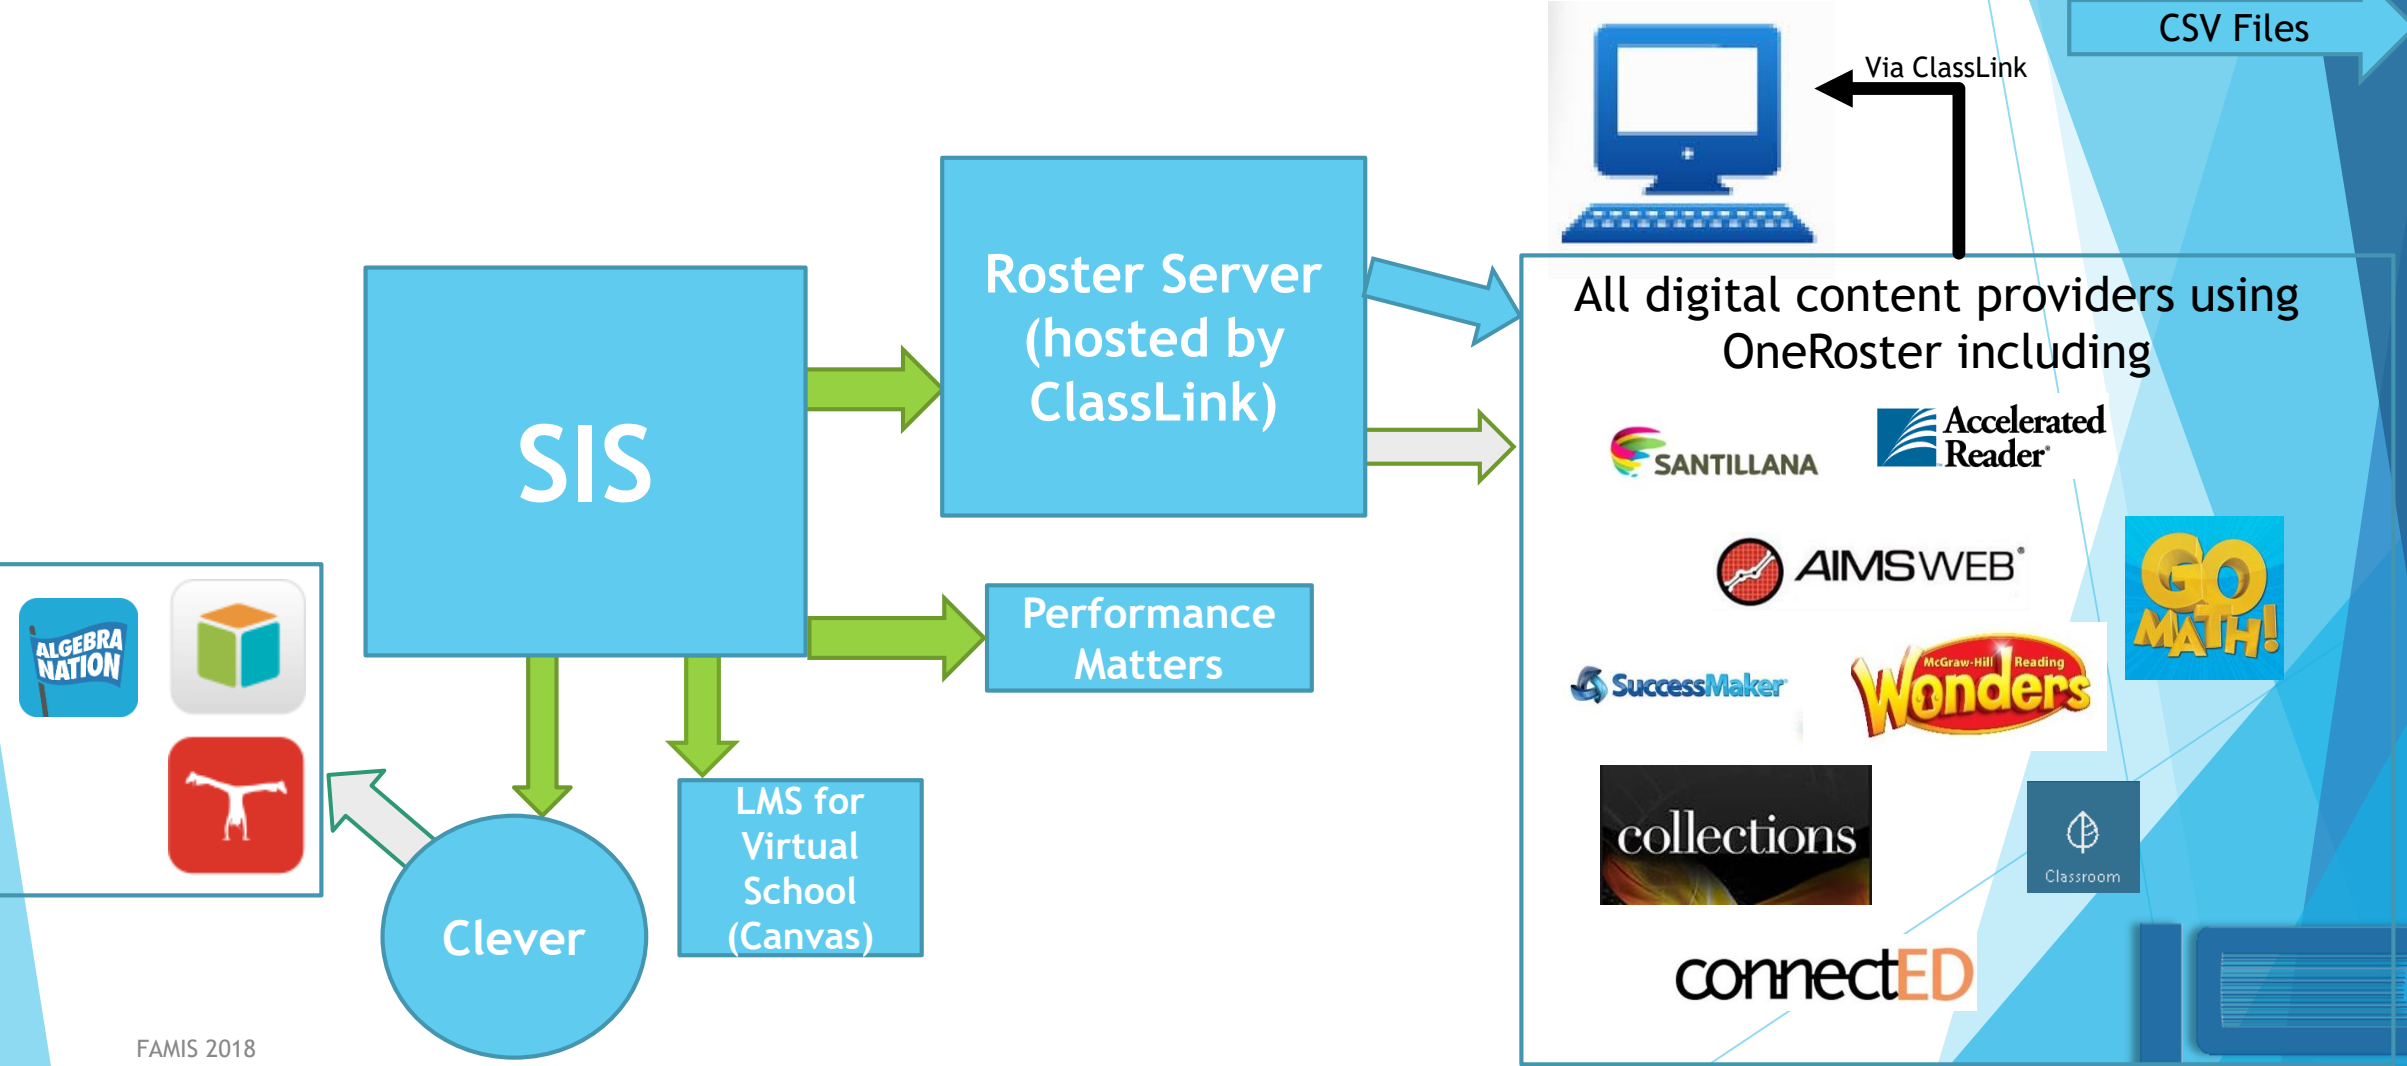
CSV Files

Via ClassLink

Roster Server (hosted by ClassLink)

All digital content providers using OneRoster including

SANTILLANA

Accelerated Reader

AIMSWEB

GO MATH!

SuccessMaker

McGraw-Hill Reading Wonders

collections

Classroom

connectED

SIS

Performance Matters

ALGEBRA NATION

LMS for Virtual School (Canvas)

Clever

FAMIS 2018